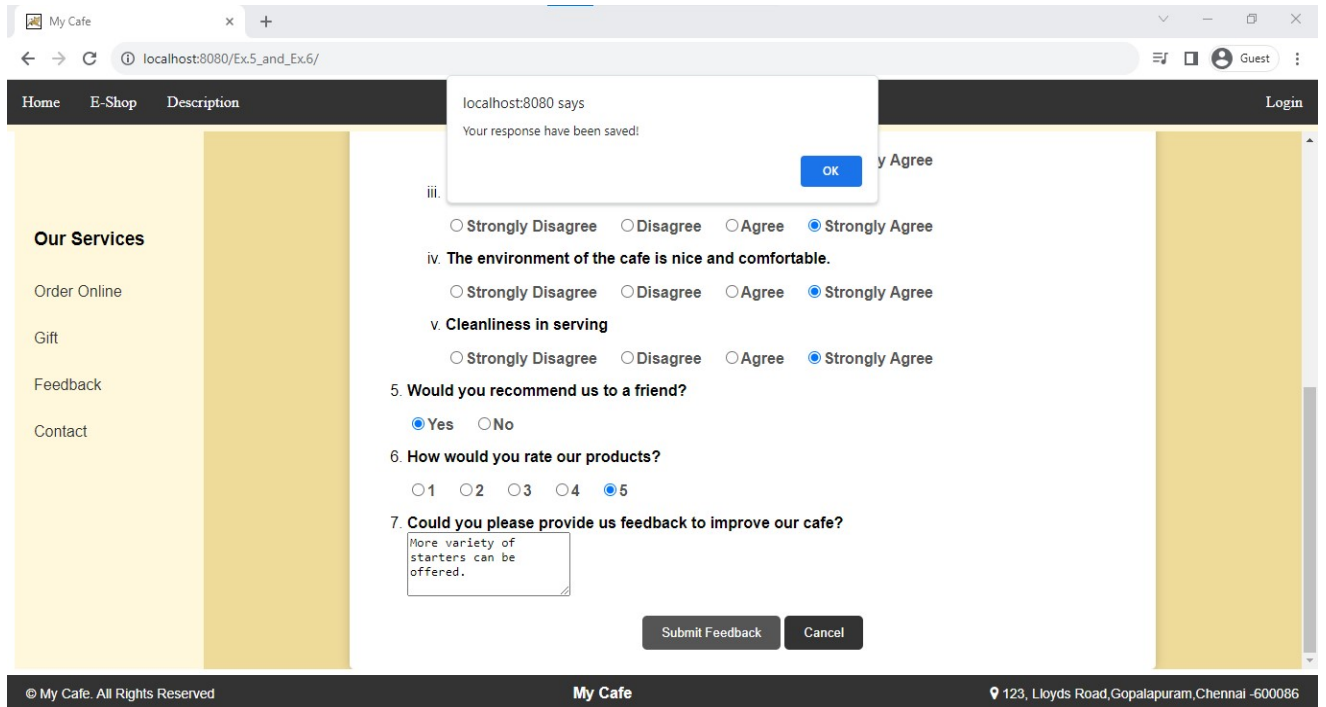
My Cafe × +

localhost:8080/Ex.5_and_Ex.6/

Guest

Home E-Shop Description

Login

localhost:8080 says

Your response have been saved!

OK

y Agree

iii.

Strongly Disagree Disagree Agree Strongly Agree

Our Services

Order Online

Gift

Feedback

Contact

iv. The environment of the cafe is nice and comfortable.

Strongly Disagree Disagree Agree Strongly Agree

v. Cleanliness in serving

Strongly Disagree Disagree Agree Strongly Agree

5. Would you recommend us to a friend?

Yes No

6. How would you rate our products?

1 2 3 4 5

7. Could you please provide us feedback to improve our cafe?

More variety of starters can be offered.

Submit Feedback Cancel

© My Cafe. All Rights Reserved

My Cafe

123, Lloyds Road,Gopalapuram,Chennai -600086